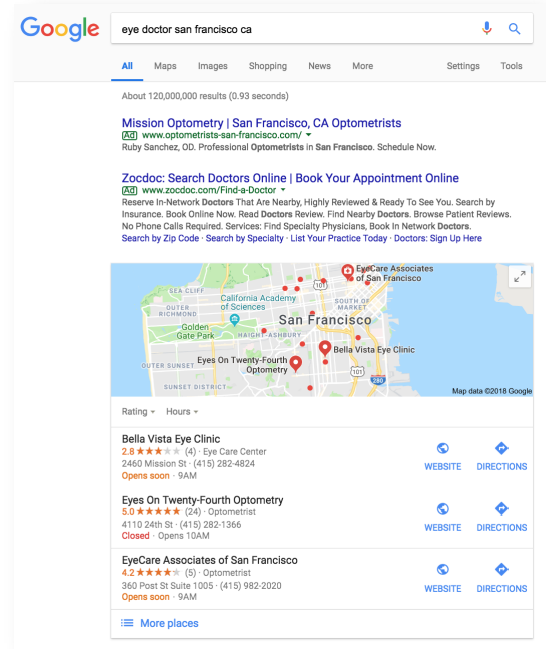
Google

eye doctor san francisco ca

All Maps Images Shopping News More Settings Tools

About 120,000,000 results (0.93 seconds)

Mission Optometry | San Francisco, CA Optometrists
Ad www.optometrists-san-francisco.com/
Ruby Sanchez, OD. Professional Optometrists in San Francisco. Schedule Now.

Zocdoc: Search Doctors Online | Book Your Appointment Online
Ad www.zocdoc.com/Find-a-Doctor
Reserve In-Network Doctors That Are Nearby, Highly Reviewed & Ready To See You. Search by Insurance. Book Online Now. Read Doctors Review. Find Nearby Doctors. Browse Patient Reviews. No Phone Calls Required. Services: Find Specialty Physicians, Book In Network Doctors.
Search by Zip Code · Search by Specialty · List Your Practice Today · Doctors: Sign Up Here

SEA CLIFF
OUTER RICHMOND
California Academy of Sciences
Golden Gate Park
HAIGHT-ASHBURY
EyeCare Associates of San Francisco
SOUTH OF MARKET
101
San Francisco
Bella Vista Eye Clinic
Eyes On Twenty-Fourth Optometry
OUTER SUNSET
SUNSET DISTRICT
101
280
Map data ©2018 Google

Rating Hours

Bella Vista Eye Clinic
2.8 ★★★ (4) · Eye Care Center
2460 Mission St · (415) 282-4824
Opens soon · 9AM
WEBSITE DIRECTIONS

Eyes On Twenty-Fourth Optometry
5.0 ★★★★★ (24) · Optometrist
4110 24th St · (415) 282-1366
Closed · Opens 10AM
WEBSITE DIRECTIONS

EyeCare Associates of San Francisco
4.2 ★★★★ (5) · Optometrist
360 Post St Suite 1005 · (415) 982-2020
Opens soon · 9AM
WEBSITE DIRECTIONS

More places